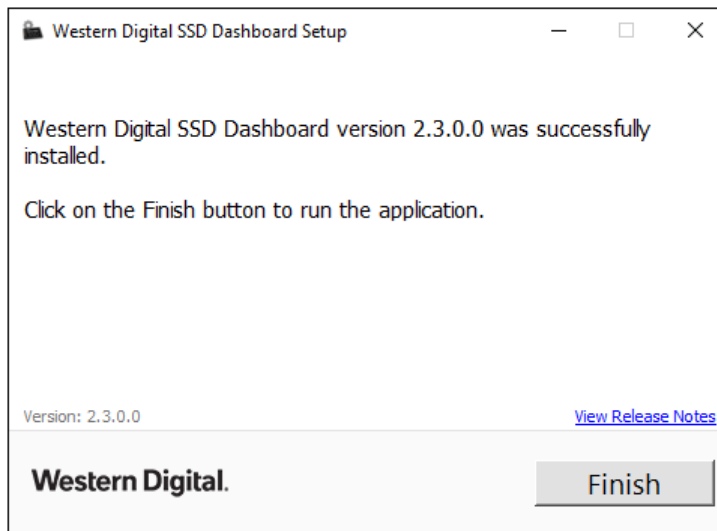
Western Digital SSD Dashboard Setup

Western Digital SSD Dashboard version 2.3.0.0 was successfully installed.

Click on the Finish button to run the application.

Version: 2.3.0.0

View Release Notes

Western Digital.

Finish